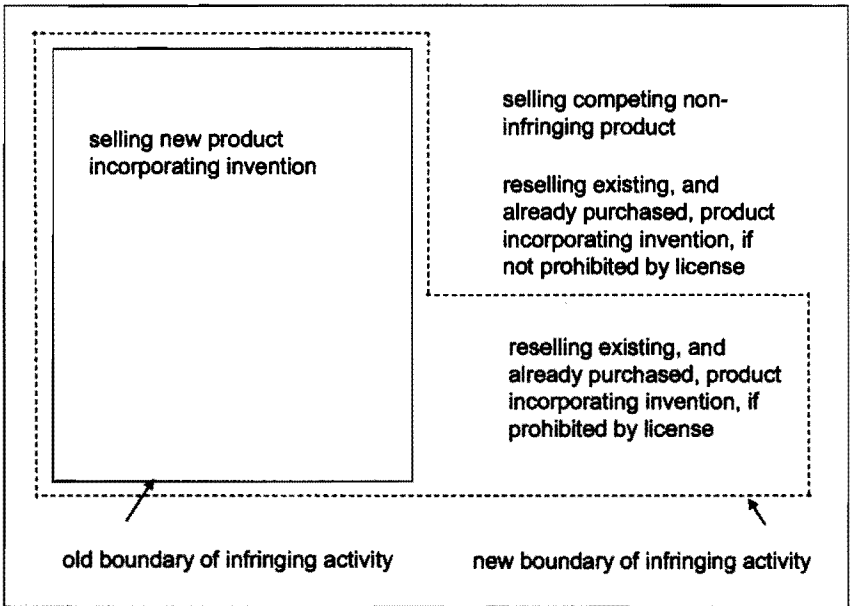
selling new product incorporating invention

selling competing non-infringing product

reselling existing, and already purchased, product incorporating invention, if not prohibited by license

reselling existing, and already purchased, product incorporating invention, if prohibited by license

old boundary of infringing activity

new boundary of infringing activity